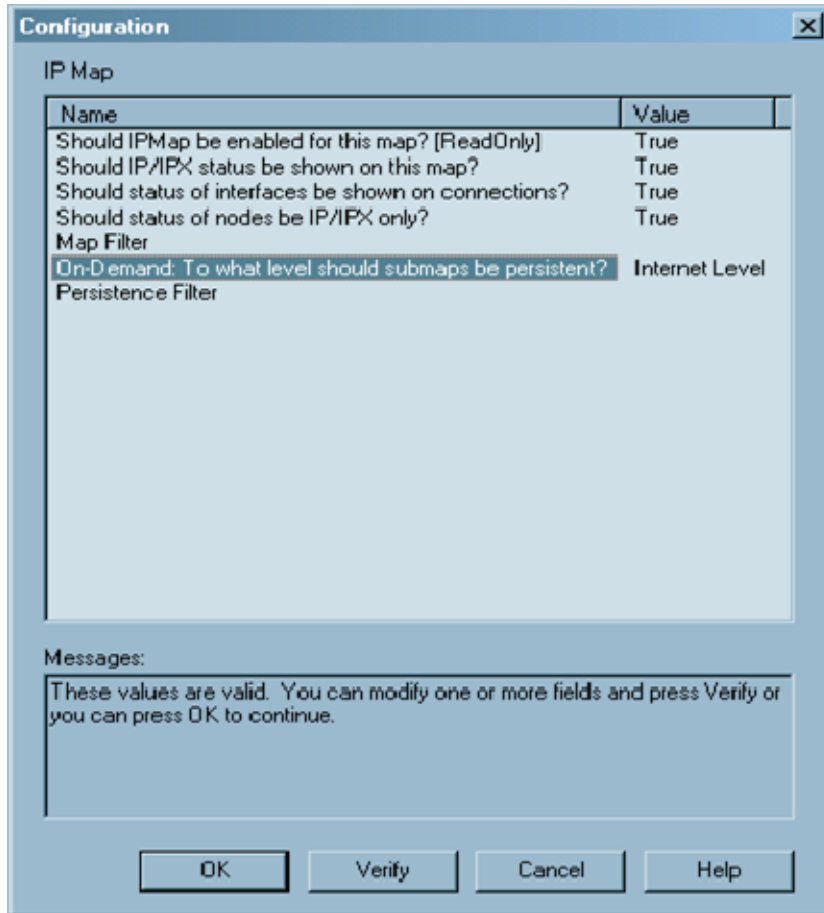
Configuration

IP Map

| Name | Value |
|---|---|
| Should IPMap be enabled for this map? [ReadOnly] | True |
| Should IP/IPX status be shown on this map? | True |
| Should status of interfaces be shown on connections? | True |
| Should status of nodes be IP/IPX only? | True |
| Map Filter | |
| On-Demand: To what level should submaps be persistent? | Internet Level |
| Persistence Filter | |

Messages:

These values are valid. You can modify one or more fields and press Verify or you can press OK to continue.

OK Verify Cancel Help